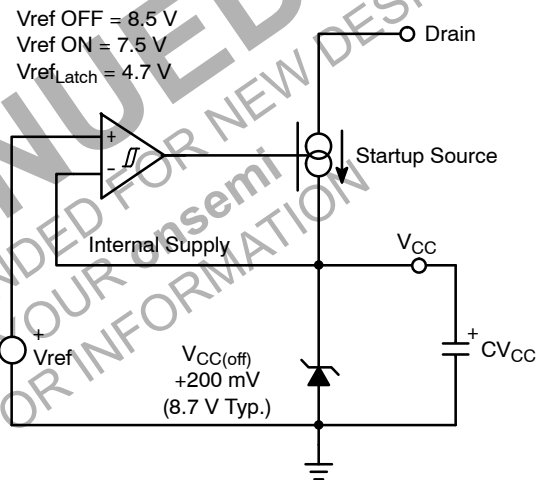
Vref OFF = 8.5 V
Vref ON = 7.5 V
Vref$_{Latch}$ = 4.7 V

Drain

+
-

Startup Source

Internal Supply

V$_{CC}$

+
Vref

V$_{CC(off)}$
+200 mV
(8.7 V Typ.)

+
CV$_{CC}$

NUED
NOT RECOMMENDED FOR NEW DESIGN
CONTACT YOUR onsemi
REPRESENTATIVE FOR INFORMATION